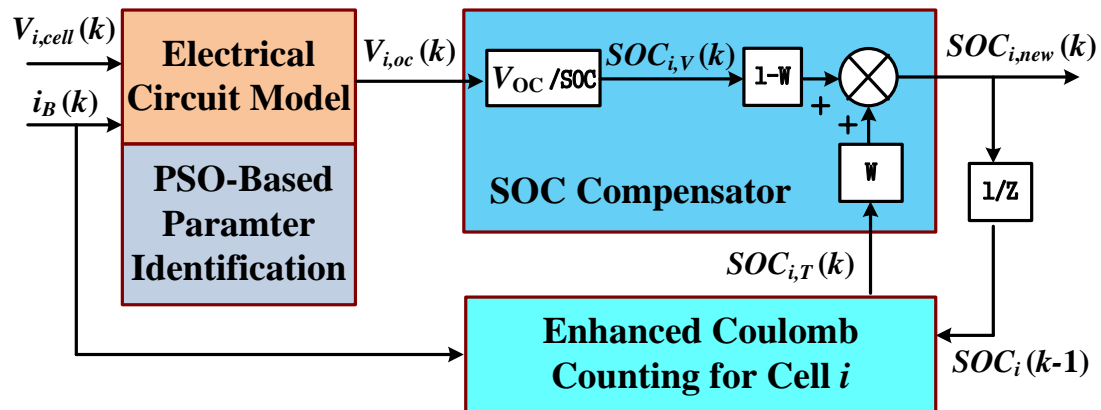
$V_{i,cell}(k)$

$i_B(k)$

Electrical Circuit Model

PSO-Based Paramter Identification

$V_{i,oc}(k)$

$V_{OC}$ /SOC

$SOC_{i,V}(k)$

1-W

+

+

W

SOC Compensator

$SOC_{i,new}(k)$

1/Z

$SOC_{i,T}(k)$

Enhanced Coulomb Counting for Cell $i$

$SOC_i(k\text{-}1)$